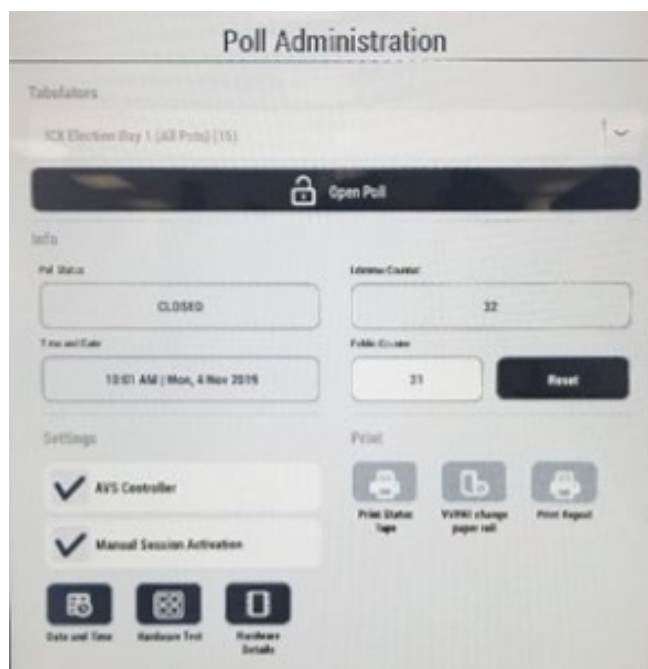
Poll Administration

Tabulators

ICX Election Day 1 (All Pcts) (15)

Open Poll

Info

Poll Status

CLOSED

Lifetime Counter

32

Time and Date

10:01 AM | Mon, 4 Nov 2019

Public Counter

31

Reset

Settings

AVS Controller

Manual Session Activation

Date and Time

Hardware Test

Hardware Details

Print

Print Status Tape

VVPAT change paper roll

Print Report